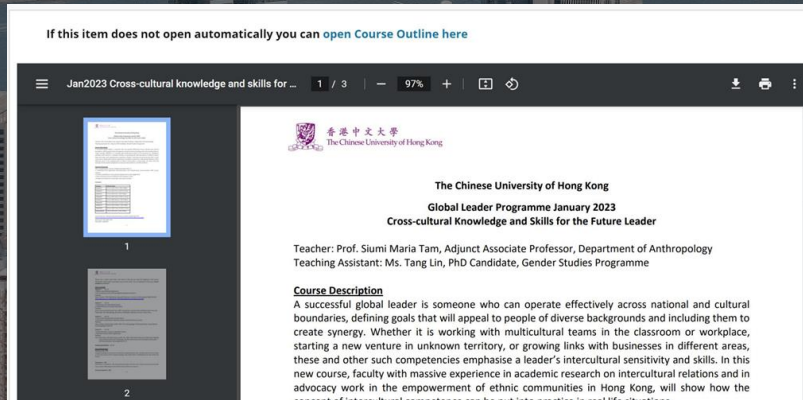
If this item does not open automatically you can open Course Outline here

Jan2023 Cross-cultural knowledge and skills for ... 1 / 3 — 97% +

1

2

香港中文大學
The Chinese University of Hong Kong

The Chinese University of Hong Kong

Global Leader Programme January 2023
Cross-cultural Knowledge and Skills for the Future Leader

Teacher: Prof. Siumi Maria Tam, Adjunct Associate Professor, Department of Anthropology
Teaching Assistant: Ms. Tang Lin, PhD Candidate, Gender Studies Programme

Course Description
A successful global leader is someone who can operate effectively across national and cultural boundaries, defining goals that will appeal to people of diverse backgrounds and including them to create synergy. Whether it is working with multicultural teams in the classroom or workplace, starting a new venture in unknown territory, or growing links with businesses in different areas, these and other such competencies emphasise a leader's intercultural sensitivity and skills. In this new course, faculty with massive experience in academic research on intercultural relations and in advocacy work in the empowerment of ethnic communities in Hong Kong, will show how the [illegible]